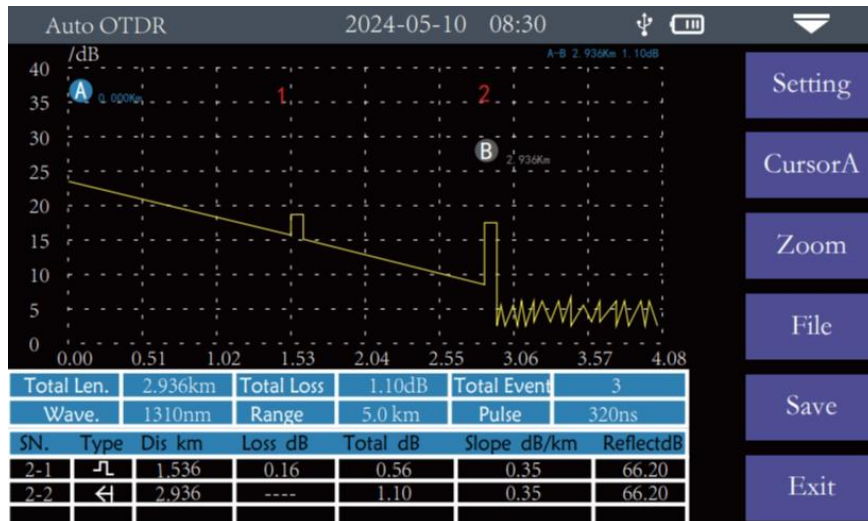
Auto OTDR 2024-05-10 08:30

/dB
A-B 2.936Km 1.10dB
40
35
30
25
20
15
10
5
0
A 0.000Km
1
2
B 2.936Km
0.00 0.51 1.02 1.53 2.04 2.55 3.06 3.57 4.08

| Total Len. | 2.936km | Total Loss | 1.10dB | Total Event | 3 |
|---|---|---|---|---|---|
| Wave. | 1310nm | Range | 5.0 km | Pulse | 320ns |

| SN. | Type | Dis km | Loss dB | Total dB | Slope dB/km | ReflectdB |
|---|---|---|---|---|---|---|
| 2-1 | ⎍ | 1.536 | 0.16 | 0.56 | 0.35 | 66.20 |
| 2-2 | ⇤ | 2.936 | ---- | 1.10 | 0.35 | 66.20 |

Setting
CursorA
Zoom
File
Save
Exit